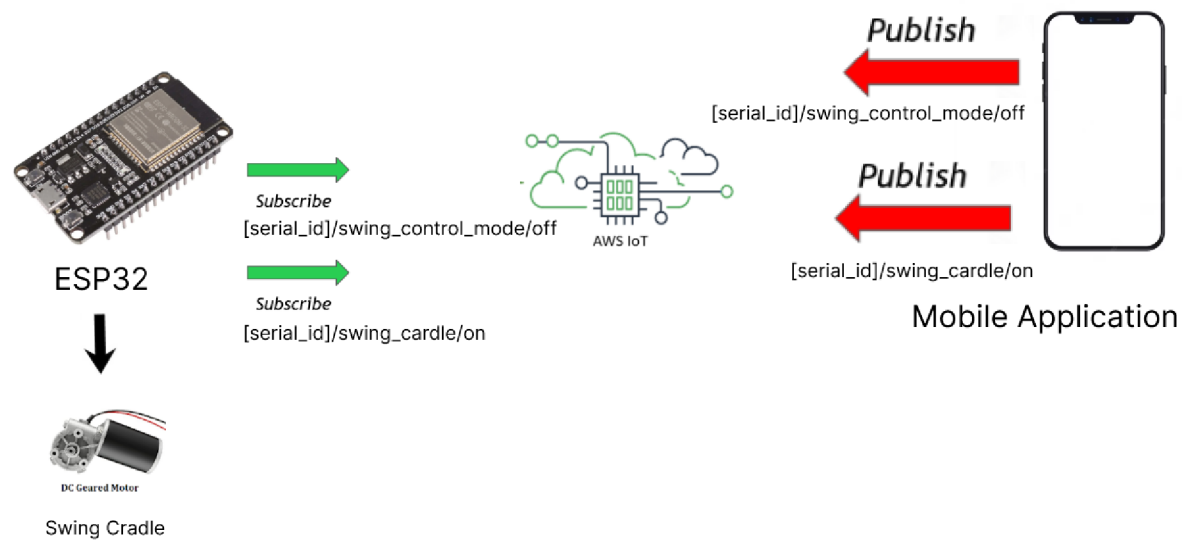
ESP32

Subscribe
[serial_id]/swing_control_mode/off

Subscribe
[serial_id]/swing_cardle/on

AWS IoT

Publish
[serial_id]/swing_control_mode/off

Publish
[serial_id]/swing_cardle/on

Mobile Application

DC Geared Motor

Swing Cradle